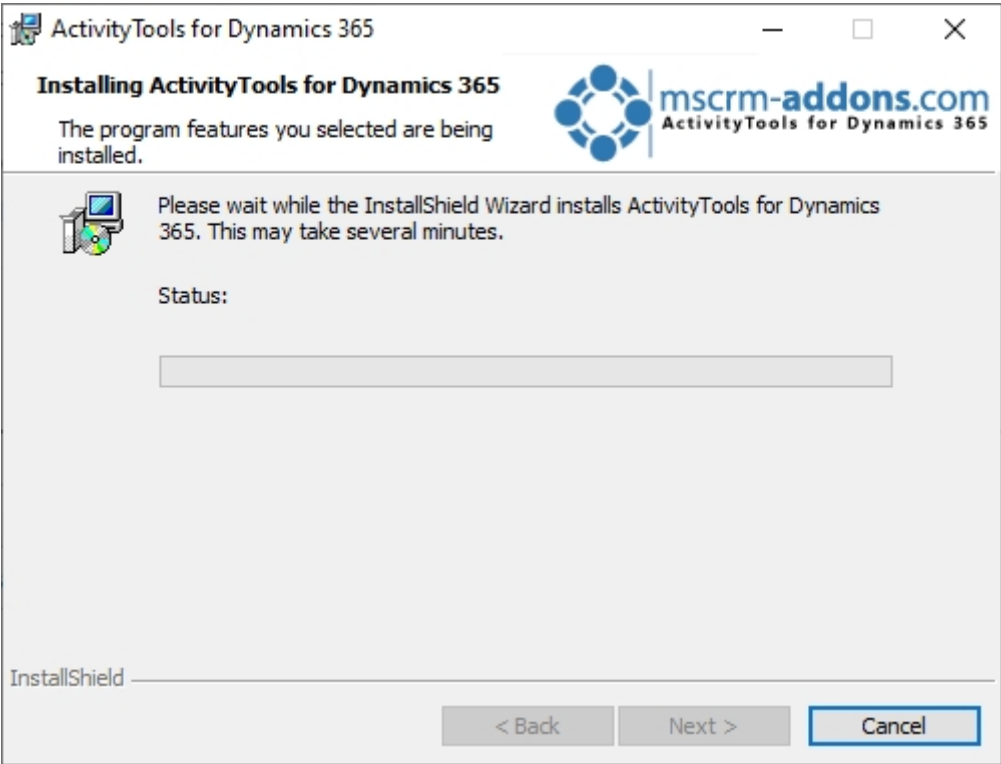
ActivityTools for Dynamics 365

Installing ActivityTools for Dynamics 365

The program features you selected are being installed.

mscrm-addons.com
ActivityTools for Dynamics 365

Please wait while the InstallShield Wizard installs ActivityTools for Dynamics 365. This may take several minutes.

Status:

InstallShield

< Back

Next >

Cancel